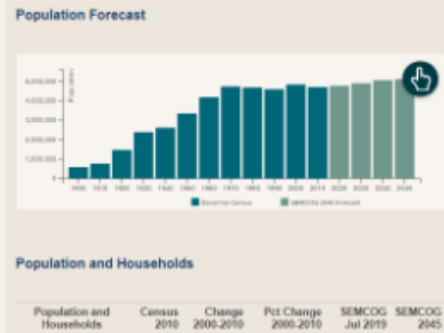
Population Forecast

5,000,000
4,000,000
3,000,000
2,000,000
1,000,000
0

Population

1900 1910 1920 1930 1940 1950 1960 1970 1980 1990 2000 2010 2020 2030 2040 2045

Decennial Census
SEMCOG 2045 Forecast

Population and Households

| Population and Households | Census 2010 | Change 2000-2010 | Pct Change 2000-2010 | SEMCOG Jul 2019 | SEMCOG 2045 |